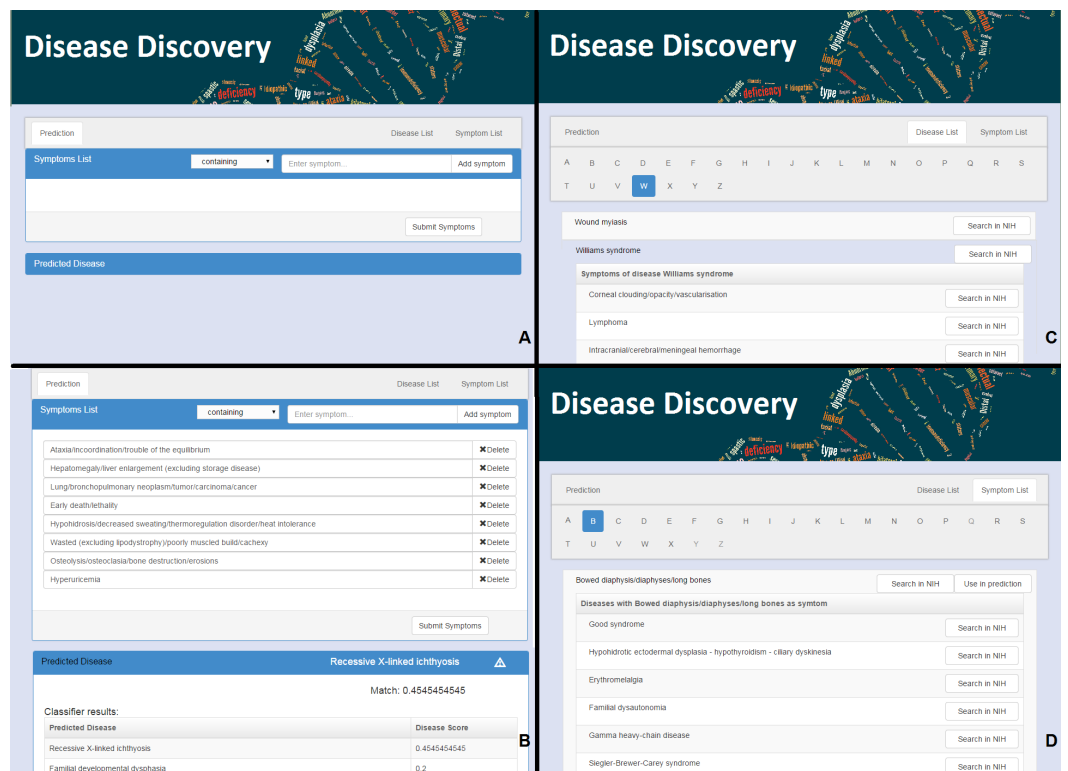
Disease Discovery

Prediction Disease List Symptom List

Symptoms List containing Enter symptom... Add symptom

Submit Symptoms

Predicted Disease

A

Disease Discovery

Prediction Disease List Symptom List

A B C D E F G H I J K L M N O P Q R S T U V W X Y Z

Wound myiasis Search in NIH

Williams syndrome Search in NIH

Symptoms of disease Williams syndrome

Corneal clouding/opacity/vascularisation Search in NIH

Lymphoma Search in NIH

Intracranial/cerebral/meningeal hemorrhage Search in NIH

C

Prediction Disease List Symptom List

Symptoms List containing Enter symptom... Add symptom

| | |
|---|---|
| Ataxia/incoordination/trouble of the equilibrium | ✖Delete |
| Hepatomegaly/liver enlargement (excluding storage disease) | ✖Delete |
| Lung/bronchopulmonary neoplasm/tumor/carcinoma/cancer | ✖Delete |
| Early death/lethality | ✖Delete |
| Hypohidrosis/decreased sweating/thermoregulation disorder/heat intolerance | ✖Delete |
| Wasted (excluding lipodystrophy)/poorly muscled build/cachexy | ✖Delete |
| Osteolysis/osteoclasia/bone destruction/erosions | ✖Delete |
| Hyperuricemia | ✖Delete |

Submit Symptoms

Predicted Disease Recessive X-linked ichthyosis

Match: 0.4545454545

Classifier results:

| Predicted Disease | Disease Score |
|---|---|
| Recessive X-linked ichthyosis | 0.4545454545 |
| Familial developmental dysphasia | 0.2 |

B

Disease Discovery

Prediction Disease List Symptom List

A B C D E F G H I J K L M N O P Q R S T U V W X Y Z

Bowed diaphysis/diaphyses/long bones Search in NIH Use in prediction

Diseases with Bowed diaphysis/diaphyses/long bones as symtom

Good syndrome Search in NIH

Hypohidrotic ectodermal dysplasia - hypothyroidism - ciliary dyskinesia Search in NIH

Erythromelalgia Search in NIH

Familial dysautonomia Search in NIH

Gamma heavy-chain disease Search in NIH

Siegler-Brewer-Carey syndrome Search in NIH

D